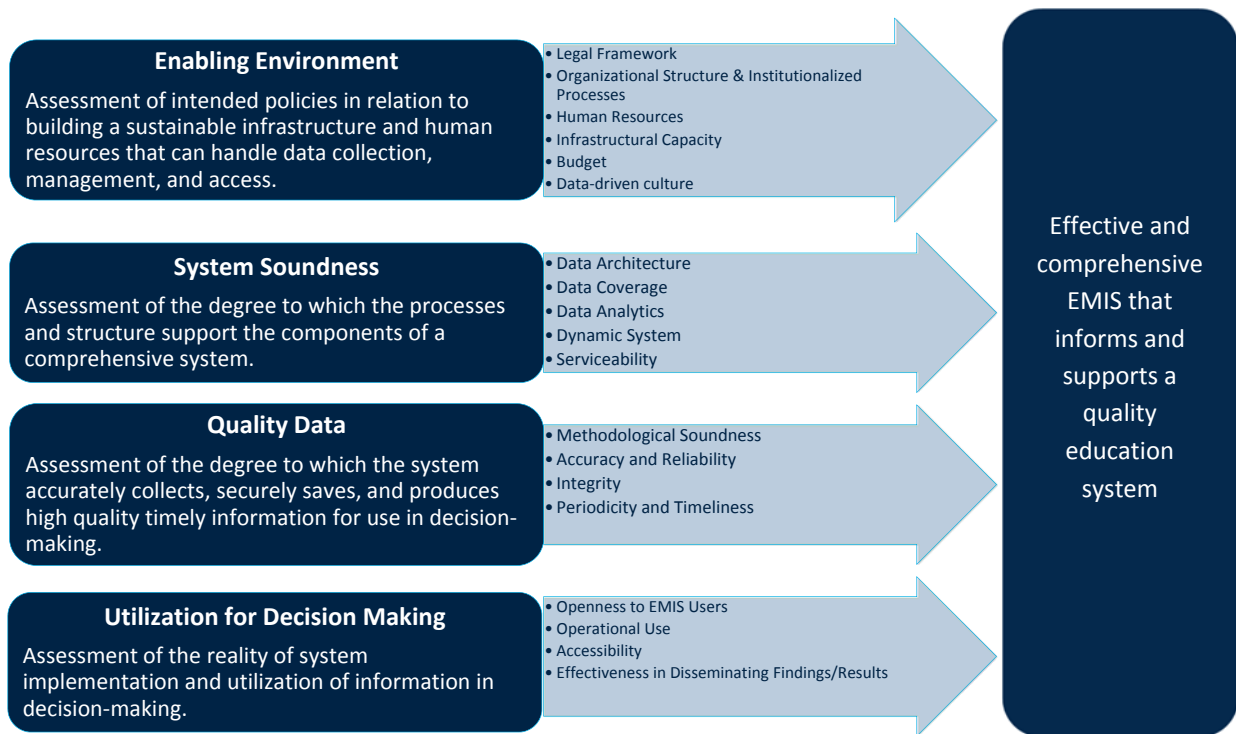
Enabling Environment

Assessment of intended policies in relation to building a sustainable infrastructure and human resources that can handle data collection, management, and access.

• Legal Framework
• Organizational Structure & Institutionalized Processes
• Human Resources
• Infrastructural Capacity
• Budget
• Data-driven culture

System Soundness

Assessment of the degree to which the processes and structure support the components of a comprehensive system.

• Data Architecture
• Data Coverage
• Data Analytics
• Dynamic System
• Serviceability

Quality Data

Assessment of the degree to which the system accurately collects, securely saves, and produces high quality timely information for use in decision-making.

• Methodological Soundness
• Accuracy and Reliability
• Integrity
• Periodicity and Timeliness

Utilization for Decision Making

Assessment of the reality of system implementation and utilization of information in decision-making.

• Openness to EMIS Users
• Operational Use
• Accessibility
• Effectiveness in Disseminating Findings/Results

Effective and comprehensive EMIS that informs and supports a quality education system